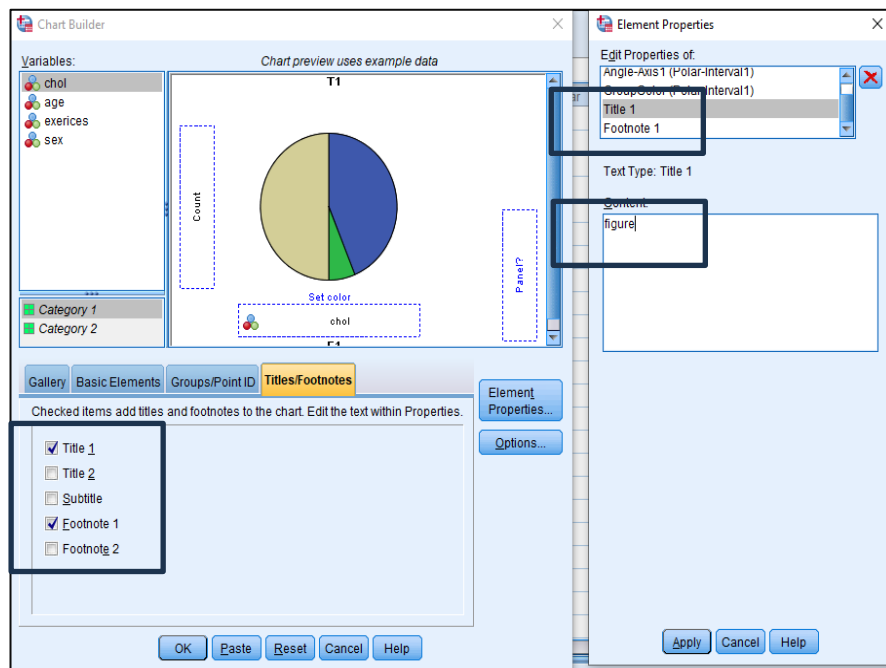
Chart Builder

Variables:
chol
age
exerices
sex

Chart preview uses example data
T1
Count
Set color
chol
Panel?
F1

Category 1
Category 2

Gallery
Basic Elements
Groups/Point ID
Titles/Footnotes

Checked items add titles and footnotes to the chart. Edit the text within Properties.

Title 1
Title 2
Subtitle
Footnote 1
Footnote 2

Element Properties...
Options...

OK
Paste
Reset
Cancel
Help

Element Properties

Edit Properties of:
Angle-Axis1 (Polar-Interval1)
GroupColor (Polar-Interval1)
Title 1
Footnote 1

Text Type: Title 1

Content:
figure

Apply
Cancel
Help